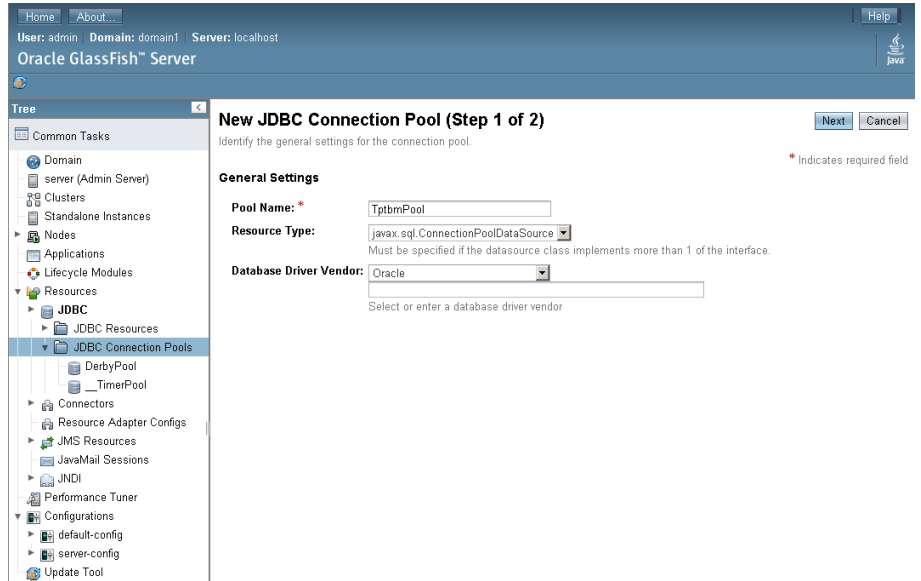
Home About...

Help

User: admin Domain: domain1 Server: localhost

Oracle GlassFish™ Server

Java

Tree

Common Tasks

Domain
server (Admin Server)
Clusters
Standalone Instances
Nodes
Applications
Lifecycle Modules
Resources
JDBC
JDBC Resources
JDBC Connection Pools
DerbyPool
__TimerPool
Connectors
Resource Adapter Configs
JMS Resources
JavaMail Sessions
JNDI
Performance Tuner
Configurations
default-config
server-config
Update Tool

New JDBC Connection Pool (Step 1 of 2)

Next Cancel

Identify the general settings for the connection pool.

* Indicates required field

General Settings

Pool Name: * TptbmPool

Resource Type: javax.sql.ConnectionPoolDataSource

Must be specified if the datasource class implements more than 1 of the interface.

Database Driver Vendor: Oracle

Select or enter a database driver vendor